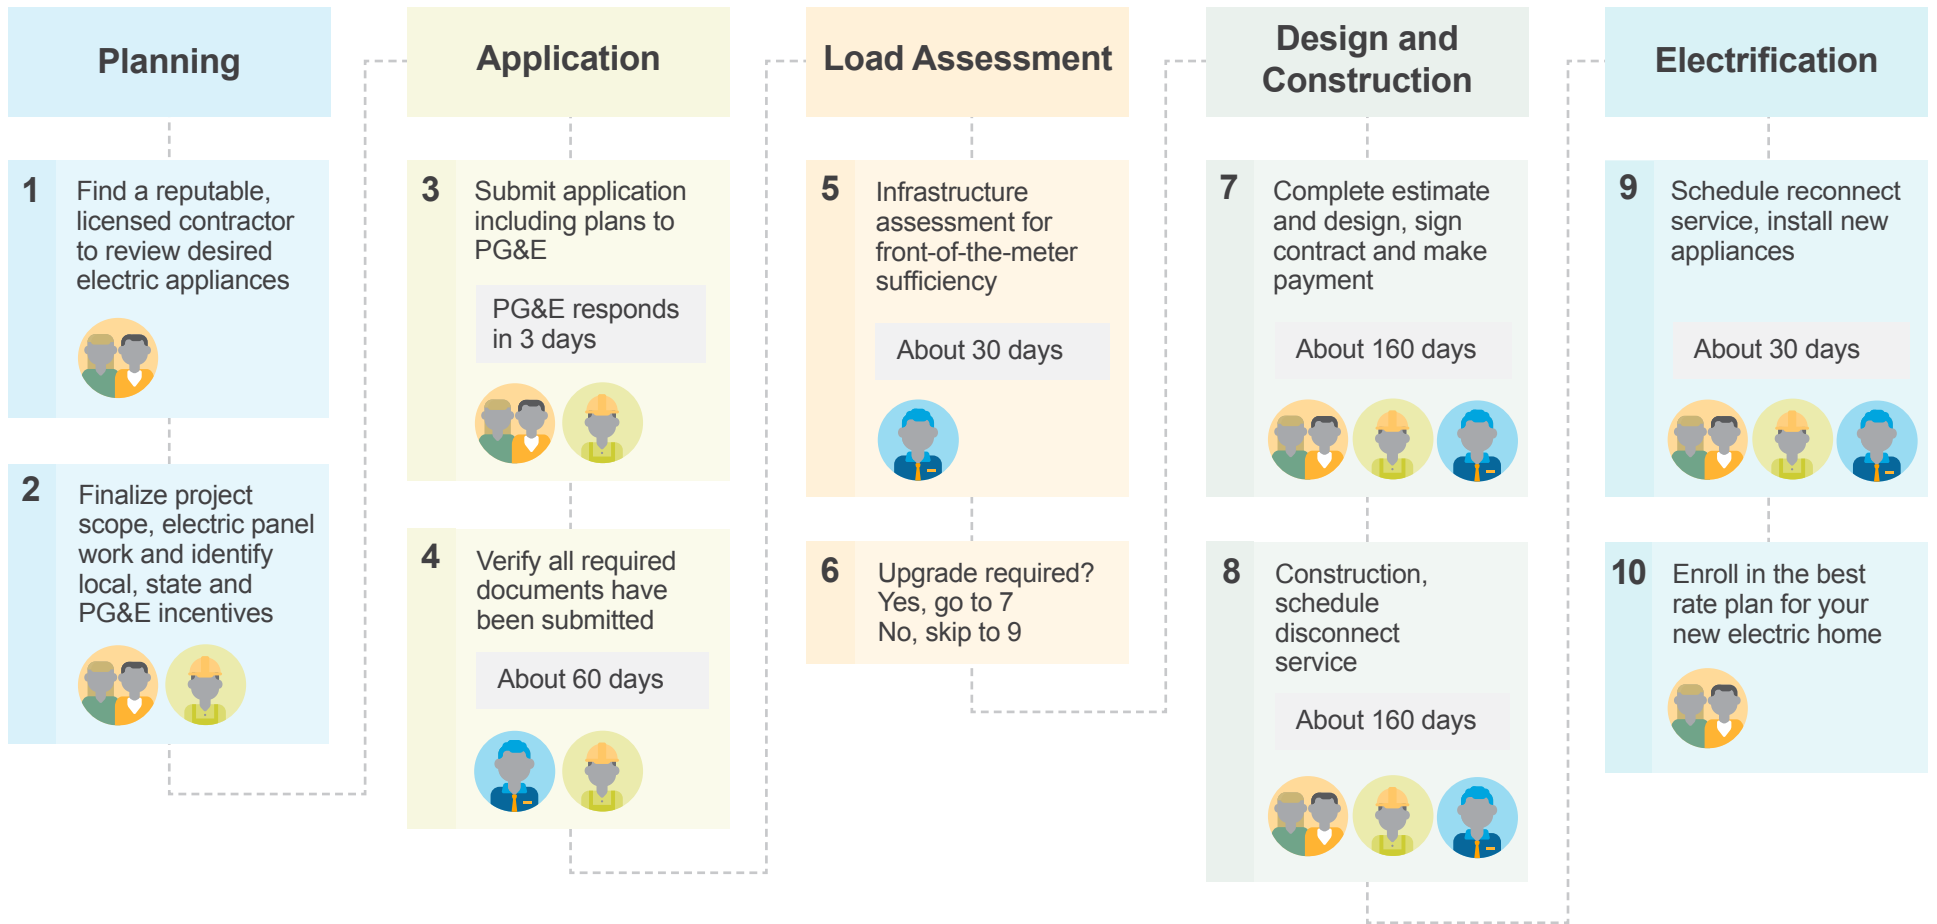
Planning

1 Find a reputable, licensed contractor to review desired electric appliances

2 Finalize project scope, electric panel work and identify local, state and PG&E incentives

Application

3 Submit application including plans to PG&E

PG&E responds in 3 days

4 Verify all required documents have been submitted

About 60 days

Load Assessment

5 Infrastructure assessment for front-of-the-meter sufficiency

About 30 days

6 Upgrade required? Yes, go to 7 No, skip to 9

Design and Construction

7 Complete estimate and design, sign contract and make payment

About 160 days

8 Construction, schedule disconnect service

About 160 days

Electrification

9 Schedule reconnect service, install new appliances

About 30 days

10 Enroll in the best rate plan for your new electric home